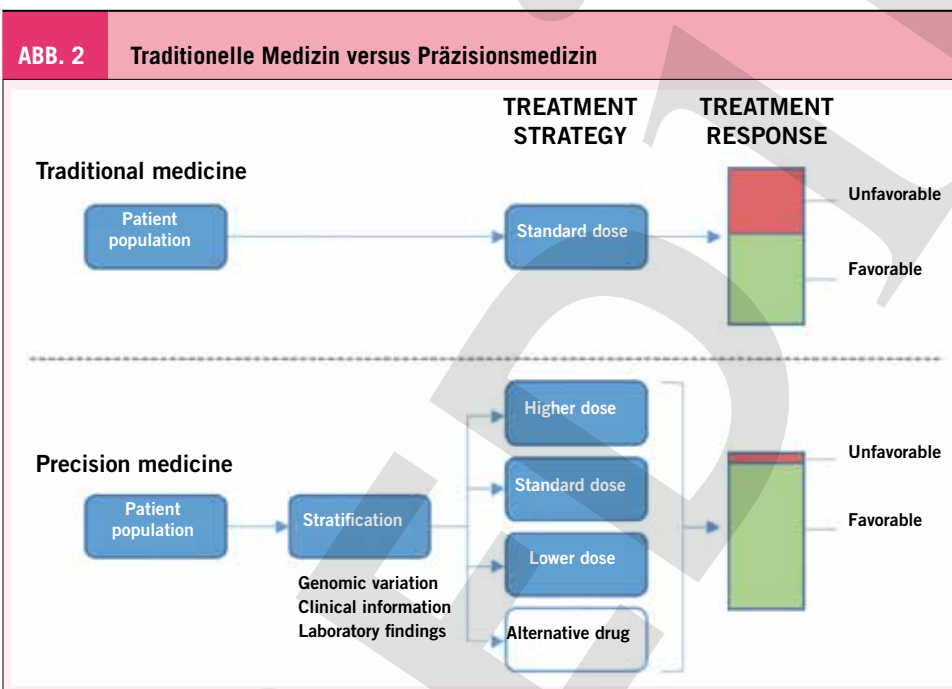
ABB. 2 Traditionelle Medizin versus Präzisionsmedizin

TREATMENT STRATEGY

TREATMENT RESPONSE

Traditional medicine

Patient population

Standard dose

Unfavorable

Favorable

Precision medicine

Patient population

Stratification

Genomic variation
Clinical information
Laboratory findings

Higher dose

Standard dose

Lower dose

Alternative drug

Unfavorable

Favorable